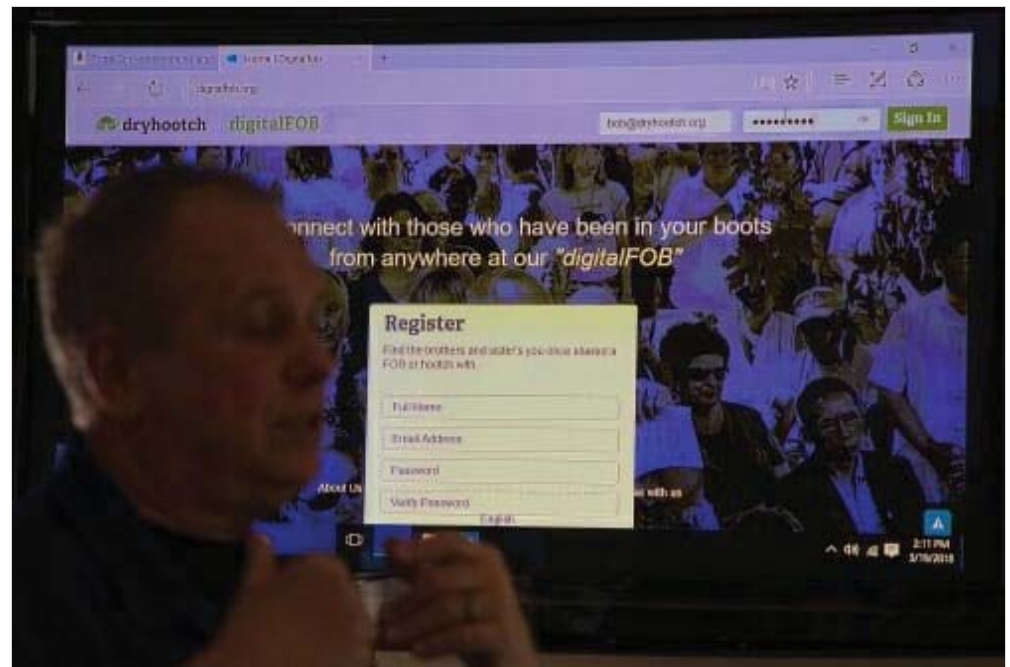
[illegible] Home | Dryhootch

digitalfob.org

dryhootch digitalFOB

bob@dryhootch.org

••••••••••

Sign In

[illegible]onnect with those who have been in your boots from anywhere at our "digitalFOB"

Register

Find the brothers and sister's you once shared a FOB or hootch with

Full Name

Email Address

Password

Verify Password

English

About Us

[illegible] with us

2:11 PM
3/19/2018